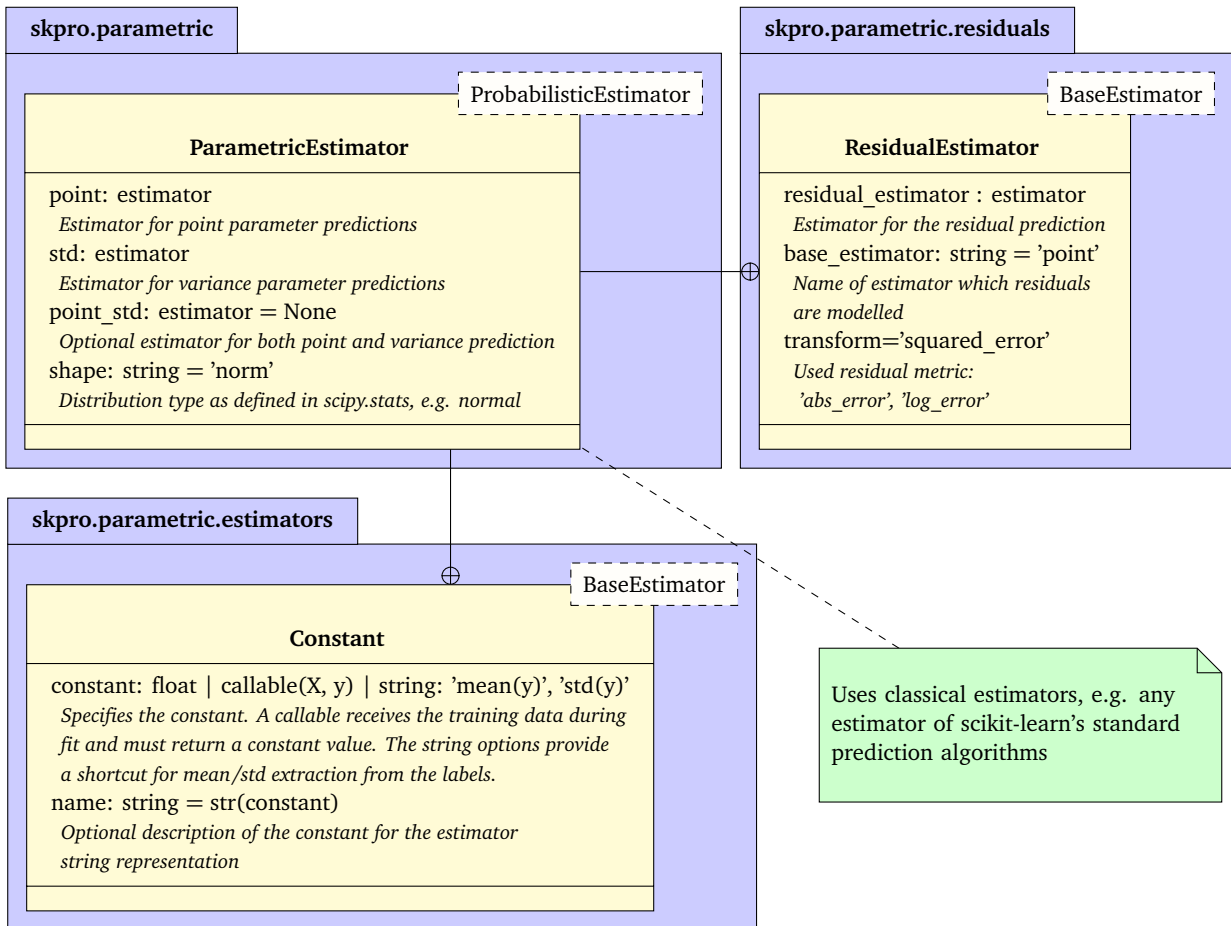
skpro.parametric

ProbabilisticEstimator

ParametricEstimator

point: estimator
*Estimator for point parameter predictions*
std: estimator
*Estimator for variance parameter predictions*
point_std: estimator = None
*Optional estimator for both point and variance prediction*
shape: string = 'norm'
*Distribution type as defined in scipy.stats, e.g. normal*

skpro.parametric.residuals

BaseEstimator

ResidualEstimator

residual_estimator : estimator
*Estimator for the residual prediction*
base_estimator: string = 'point'
*Name of estimator which residuals are modelled*
transform='squared_error'
*Used residual metric: 'abs_error', 'log_error'*

skpro.parametric.estimators

BaseEstimator

Constant

constant: float | callable(X, y) | string: 'mean(y)', 'std(y)'
*Specifies the constant. A callable receives the training data during fit and must return a constant value. The string options provide a shortcut for mean/std extraction from the labels.*
name: string = str(constant)
*Optional description of the constant for the estimator string representation*

Uses classical estimators, e.g. any estimator of scikit-learn's standard prediction algorithms